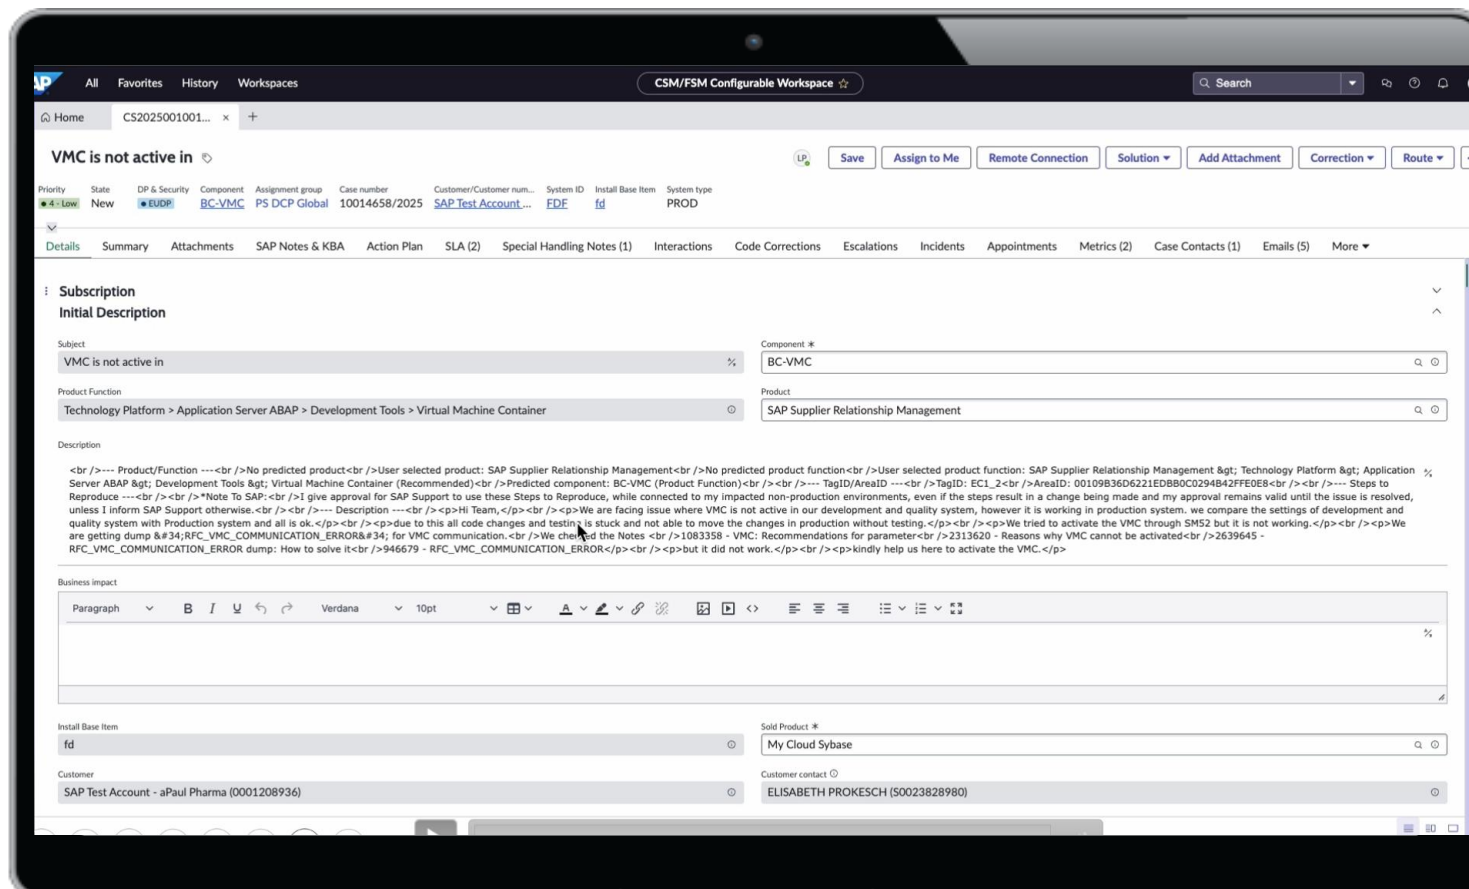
All Favorites History Workspaces

CSM/FSM Configurable Workspace ☆

Search

Home CS2025001001... × +

VMC is not active in

LP Save Assign to Me Remote Connection Solution ▾ Add Attachment Correction ▾ Route ▾

| Priority | State | DP & Security | Component | Assignment group | Case number | Customer/Customer num... | System ID | Install Base Item | System type |
|---|---|---|---|---|---|---|---|---|---|
| 4 - Low | New | EUDP | BC-VMC | PS DCP Global | 10014658/2025 | SAP Test Account ... | FDF | fd | PROD |

Details Summary Attachments SAP Notes & KBA Action Plan SLA (2) Special Handling Notes (1) Interactions Code Corrections Escalations Incidents Appointments Metrics (2) Case Contacts (1) Emails (5) More ▾

Subscription

Initial Description

Subject
VMC is not active in

Component *
BC-VMC

Product Function
Technology Platform > Application Server ABAP > Development Tools > Virtual Machine Container

Product
SAP Supplier Relationship Management

Description

<br />--- Product/Function ---<br />No predicted product<br />User selected product: SAP Supplier Relationship Management<br />No predicted product function<br />User selected product function: SAP Supplier Relationship Management &gt; Technology Platform &gt; Application Server ABAP &gt; Development Tools &gt; Virtual Machine Container (Recommended)<br />Predicted component: BC-VMC (Product Function)<br /><br />--- TagID/AreaID ---<br />TagID: EC1_2<br />AreaID: 00109B36D6221EDBB0C0294B42FFE0E8<br /><br />--- Steps to Reproduce ---<br /><br />*Note To SAP:<br />I give approval for SAP Support to use these Steps to Reproduce, while connected to my impacted non-production environments, even if the steps result in a change being made and my approval remains valid until the issue is resolved, unless I inform SAP Support otherwise.<br /><br />--- Description ---<br /><p>Hi Team,</p><br /><p>We are facing issue where VMC is not active in our development and quality system, however it is working in production system. we compare the settings of development and quality system with Production system and all is ok.</p><br /><p>due to this all code changes and testing is stuck and not able to move the changes in production without testing.</p><br /><p>We tried to activate the VMC through SM52 but it is not working.</p><br /><p>We are getting dump &#34;RFC_VMC_COMMUNICATION_ERROR&#34; for VMC communication.<br />We checked the Notes <br />1083358 - VMC: Recommendations for parameter<br />2313620 - Reasons why VMC cannot be activated<br />2639645 - RFC_VMC_COMMUNICATION_ERROR dump: How to solve it<br />946679 - RFC_VMC_COMMUNICATION_ERROR</p><br /><p>but it did not work.</p><br /><p>kindly help us here to activate the VMC.</p>

Business impact

Paragraph B I U Verdana 10pt

Install Base Item
fd

Sold Product *
My Cloud Sybase

Customer
SAP Test Account - aPaul Pharma (0001208936)

Customer contact
ELISABETH PROKESCH (S0023828980)